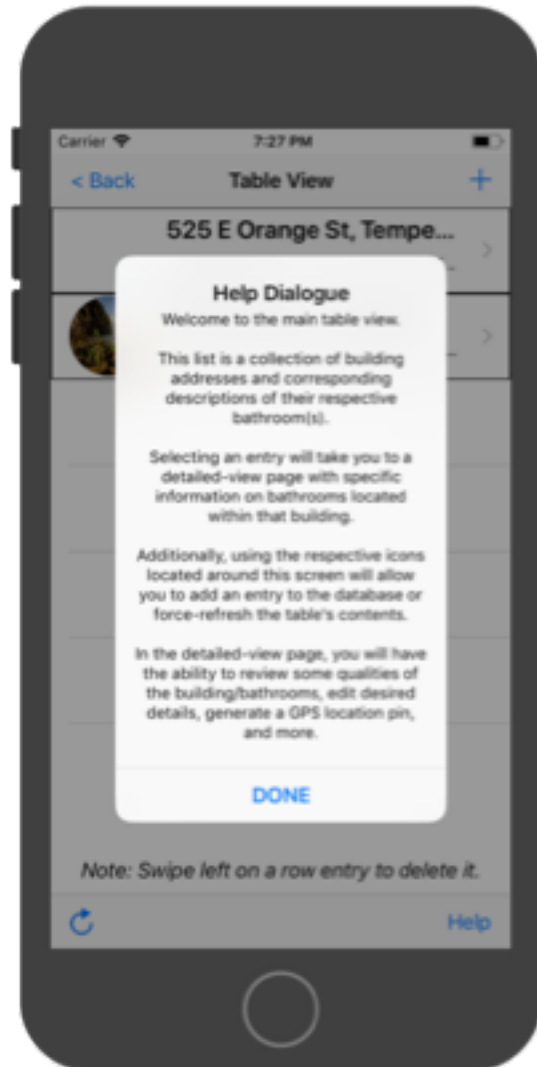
Carrier
7:27 PM

< Back
Table View
+

525 E Orange St, Tempe...

Help Dialogue
Welcome to the main table view.

This list is a collection of building addresses and corresponding descriptions of their respective bathroom(s).

Selecting an entry will take you to a detailed-view page with specific information on bathrooms located within that building.

Additionally, using the respective icons located around this screen will allow you to add an entry to the database or force-refresh the table's contents.

In the detailed-view page, you will have the ability to review some qualities of the building/bathrooms, edit desired details, generate a GPS location pin, and more.

DONE

Note: Swipe left on a row entry to delete it.

Help